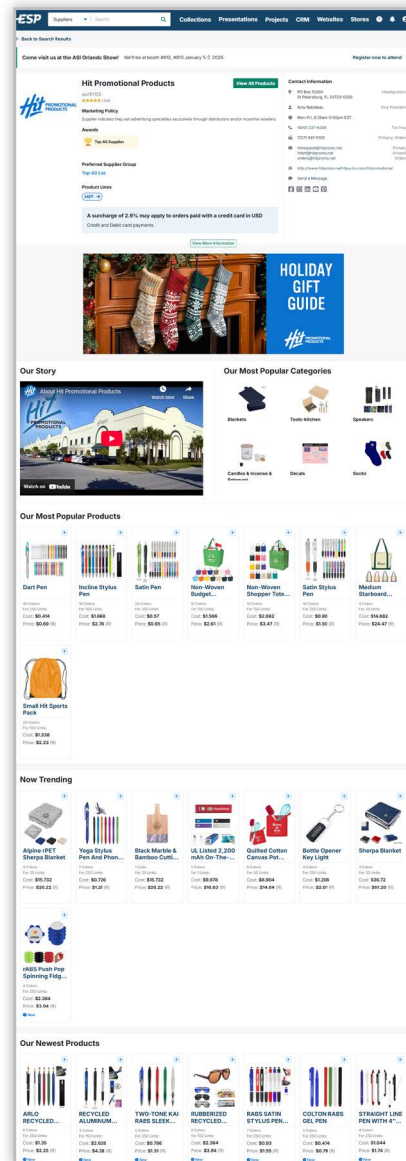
ESP Suppliers Search Collections Presentations Projects CRM Websites Stores

< Back to Search Results

Come visit us at the ASI Orlando Show! We'll be at booth #812, #813 January 5-7, 2025. Register now to attend

Hit Promotional Products

asi/61125

Marketing Policy

Supplier indicates they sell advertising specialties exclusively through distributors and/or incentive resellers

Awards

Top 40 Supplier

Preferred Supplier Group

Top 40 List

Product Lines

HIT

A surcharge of 2.9% may apply to orders paid with a credit card in USD

Credit and Debit card payments

View More Information

View All Products

Contact Information

PO Box 10350 St Petersburg, FL 33733-0350 Headquarters

Amy Rabideau Vice President

Mon-Fri, 8:30am-5:00pm EST

(800) 237-6305 Toll Free

(727) 541-5561 Primary Order

hitrequest@hitpromo.net Primary

http://www.hitpromo-withflex.tv.com/hitpromotional

Send a Message

HOLIDAY GIFT GUIDE

Hit PROMOTIONAL PRODUCTS

Our Story

About Hit Promotional Products

Watch later Share

Watch on YouTube

Our Most Popular Categories

Blankets

Tools-kitchen

Speakers

Candles & Incense & Potpourri

Decals

Socks

Our Most Popular Products

Dart Pen
Cost: $0.414
Price: $0.69 (R)

Incline Stylus Pen
Cost: $1.668
Price: $2.78 (R)

Satin Pen
Cost: $0.57
Price: $0.95 (R)

Non-Woven Budget...
Cost: $1.566
Price: $2.61 (R)

Non-Woven Shopper Tote...
Cost: $2.082
Price: $3.47 (R)

Satin Stylus Pen
Cost: $0.96
Price: $1.56 (R)

Medium Starboard...
Cost: $14.682
Price: $24.47 (R)

Small Hit Sports Pack
Cost: $1.338
Price: $2.23 (R)

Now Trending

Alpine rPET Sherpa Blanket
Cost: $15.732
Price: $26.22 (R)

Yoga Stylus Pen And Phon...
Cost: $0.726
Price: $1.21 (R)

Black Marble & Bamboo Cutti...
Cost: $15.732
Price: $26.22 (R)

UL Listed 2,200 mAh On-The-...
Cost: $9.978
Price: $16.63 (R)

Quilted Cotton Canvas Pot...
Cost: $8.904
Price: $14.84 (R)

Bottle Opener Key Light
Cost: $1.206
Price: $2.01 (R)

Sherpa Blanket
Cost: $30.72
Price: $51.20 (R)

rABS Push Pop Spinning Fidg...
Cost: $2.364
Price: $3.94 (R)
New

Our Newest Products

ARLO RECYCLED...
Cost: $1.35
Price: $2.25 (R)
New

RECYCLED ALUMINUM...
Cost: $2.628
Price: $4.38 (R)
New

TWO-TONE KAI RABS SLEEK...
Cost: $0.786
Price: $1.31 (R)
New

RUBBERIZED RECYCLED...
Cost: $2.364
Price: $3.94 (R)
New

RABS SATIN STYLUS PEN...
Cost: $0.93
Price: $1.55 (R)
New

COLTON RABS GEL PEN
Cost: $0.474
Price: $0.79 (R)
New

STRAIGHT LINE PEN WITH 4"...
Cost: $1.044
Price: $1.74 (R)
New